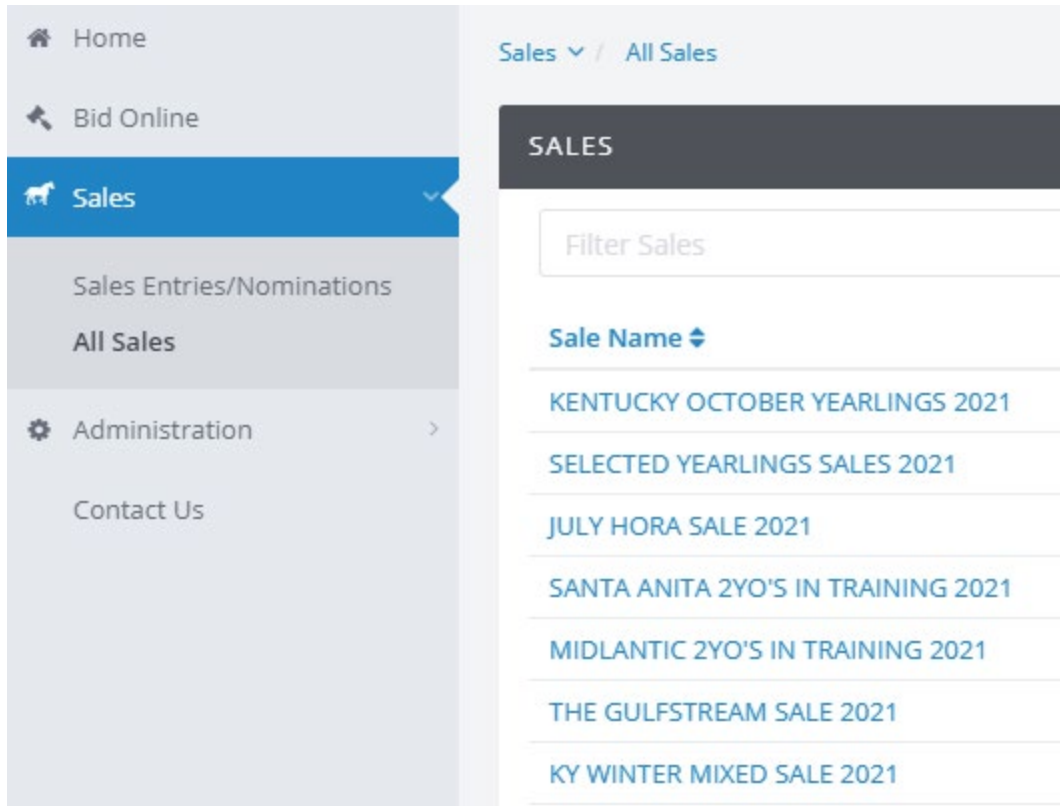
Home

Bid Online

Sales

Sales Entries/Nominations

All Sales

Administration

Contact Us

Sales / All Sales

SALES

Filter Sales

| Sale Name |
|---|
| KENTUCKY OCTOBER YEARLINGS 2021 |
| SELECTED YEARLINGS SALES 2021 |
| JULY HORA SALE 2021 |
| SANTA ANITA 2YO'S IN TRAINING 2021 |
| MIDLANTIC 2YO'S IN TRAINING 2021 |
| THE GULFSTREAM SALE 2021 |
| KY WINTER MIXED SALE 2021 |